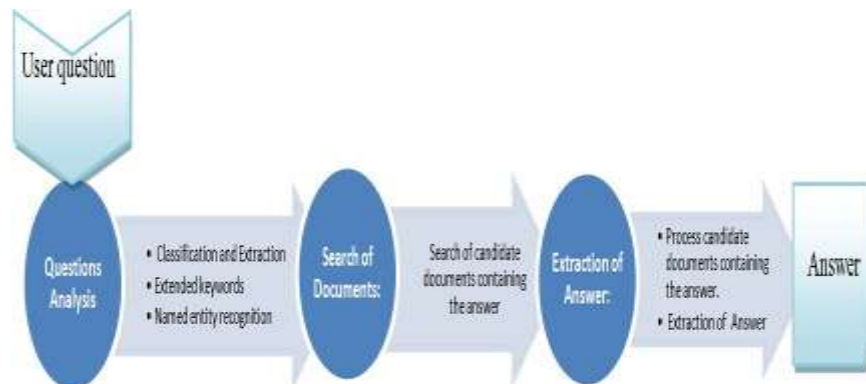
User question

Questions Analysis

• Classification and Extraction
• Extended keywords
• Named entity recognition

Search of Documents:

Search of candidate documents containing the answer

Extraction of Answer:

• Process candidate documents containing the answer.
• Extraction of Answer

Answer